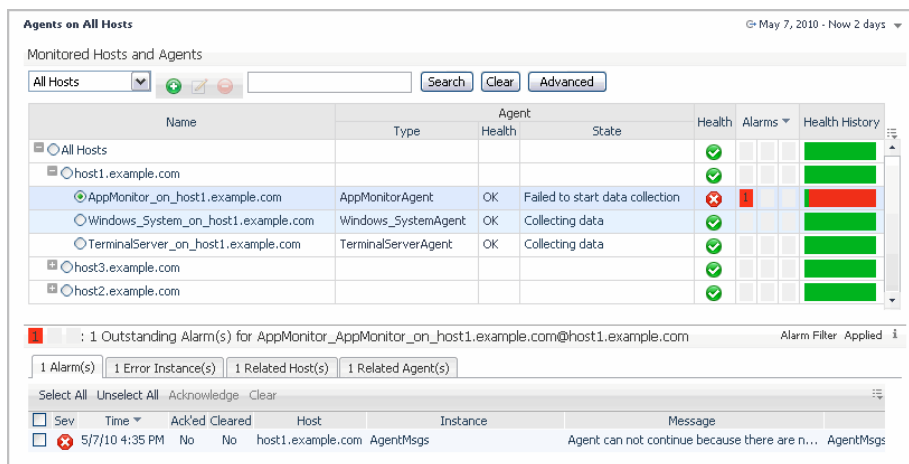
Agents on All Hosts

May 7, 2010 - Now 2 days

Monitored Hosts and Agents

All Hosts

Search Clear Advanced

| Name | Agent Type | Agent Health | Agent State | Health | Alarms | Health History |
|---|---|---|---|---|---|---|
| All Hosts | | | | | | |
| host1.example.com | | | | | | |
| AppMonitor_on_host1.example.com | AppMonitorAgent | OK | Failed to start data collection | | 1 | |
| Windows_System_on_host1.example.com | Windows_SystemAgent | OK | Collecting data | | | |
| TerminalServer_on_host1.example.com | TerminalServerAgent | OK | Collecting data | | | |
| host3.example.com | | | | | | |
| host2.example.com | | | | | | |

1 : 1 Outstanding Alarm(s) for AppMonitor_AppMonitor_on_host1.example.com@host1.example.com

Alarm Filter Applied

1 Alarm(s) | 1 Error Instance(s) | 1 Related Host(s) | 1 Related Agent(s)

Select All Unselect All Acknowledge Clear

| Sev | Time | Ack'ed | Cleared | Host | Instance | Message | |
|---|---|---|---|---|---|---|---|
| | 5/7/10 4:35 PM | No | No | host1.example.com | AgentMsgs | Agent can not continue because there are n... | AgentMsgs |